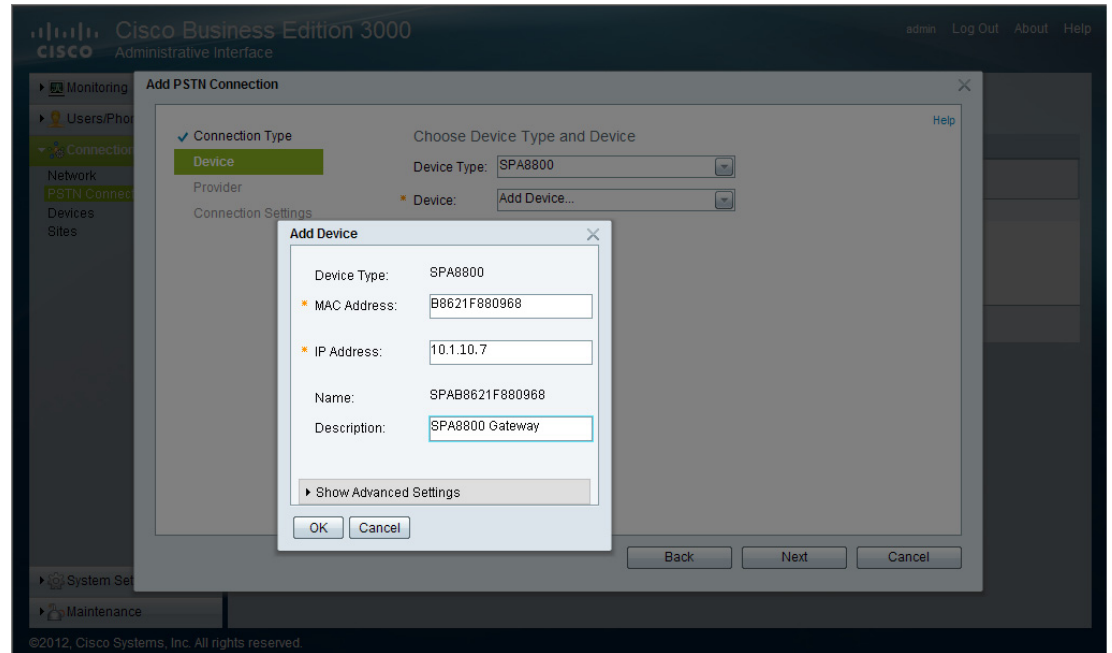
CISCO Cisco Business Edition 3000
Administrative Interface

admin Log Out About Help

Monitoring
Users/Pho
Connection
Network
PSTN Connec
Devices
Sites

System Se
Maintenance

Add PSTN Connection

Help

✓ Connection Type
Device
Provider
Connection Settings

Choose Device Type and Device

Device Type: SPA8800

* Device: Add Device...

Add Device

Device Type: SPA8800

* MAC Address: B8621F880968

* IP Address: 10.1.10.7

Name: SPAB8621F880968

Description: SPA8800 Gateway

▸ Show Advanced Settings

OK Cancel

Back Next Cancel

©2012, Cisco Systems, Inc. All rights reserved.